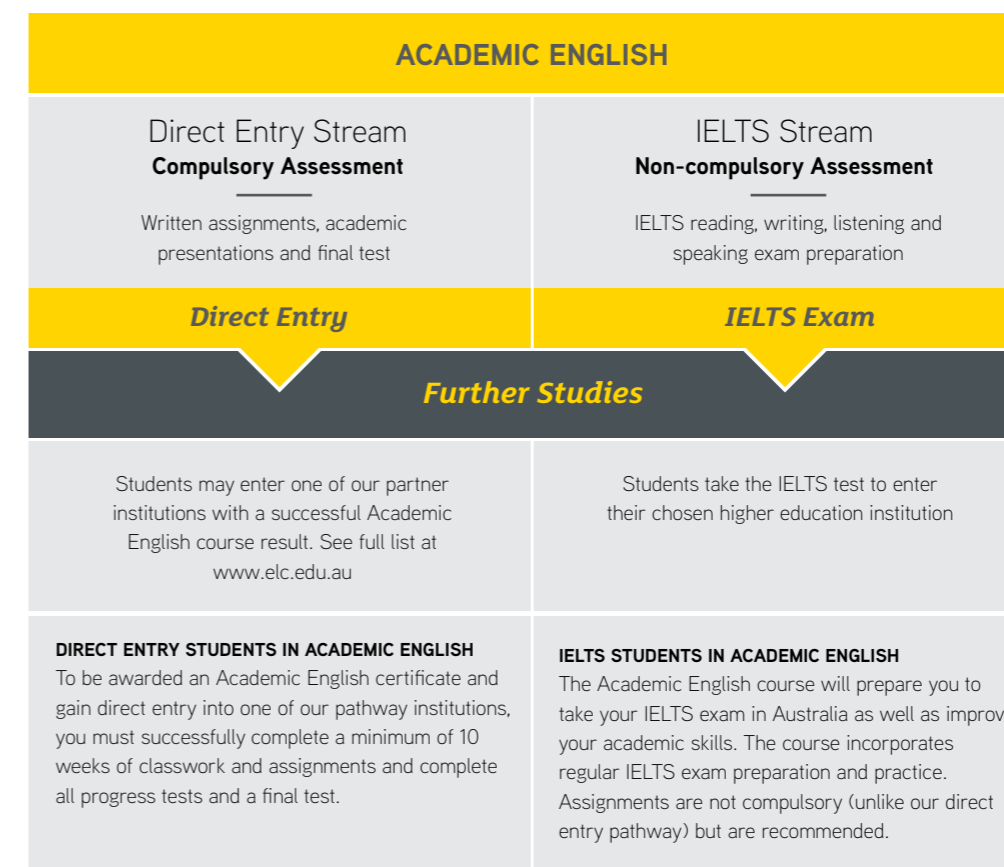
ACADEMIC ENGLISH

Direct Entry Stream
Compulsory Assessment

Written assignments, academic presentations and final test

IELTS Stream
Non-compulsory Assessment

IELTS reading, writing, listening and speaking exam preparation

Direct Entry

IELTS Exam

Further Studies

Students may enter one of our partner institutions with a successful Academic English course result. See full list at www.elc.edu.au

Students take the IELTS test to enter their chosen higher education institution

DIRECT ENTRY STUDENTS IN ACADEMIC ENGLISH
To be awarded an Academic English certificate and gain direct entry into one of our pathway institutions, you must successfully complete a minimum of 10 weeks of classwork and assignments and complete all progress tests and a final test.

IELTS STUDENTS IN ACADEMIC ENGLISH
The Academic English course will prepare you to take your IELTS exam in Australia as well as improv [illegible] your academic skills. The course incorporates regular IELTS exam preparation and practice. Assignments are not compulsory (unlike our direct entry pathway) but are recommended.